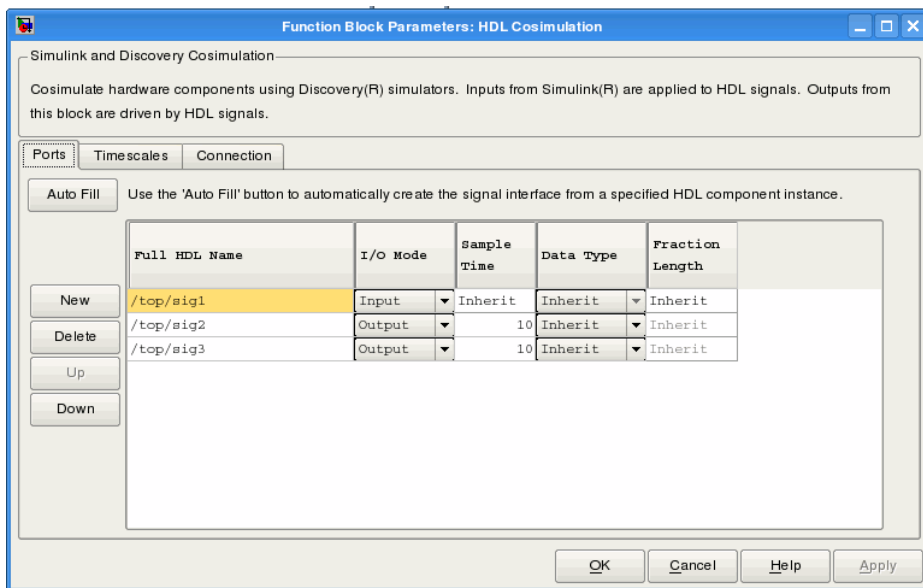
Function Block Parameters: HDL Cosimulation

Simulink and Discovery Cosimulation

Cosimulate hardware components using Discovery(R) simulators. Inputs from Simulink(R) are applied to HDL signals. Outputs from this block are driven by HDL signals.

Ports | Timescales | Connection

Auto Fill

Use the 'Auto Fill' button to automatically create the signal interface from a specified HDL component instance.

New

Delete

Up

Down

| Full HDL Name | I/O Mode | Sample Time | Data Type | Fraction Length |
|---|---|---|---|---|
| /top/sig1 | Input | Inherit | Inherit | Inherit |
| /top/sig2 | Output | 10 | Inherit | Inherit |
| /top/sig3 | Output | 10 | Inherit | Inherit |

OK | Cancel | Help | Apply